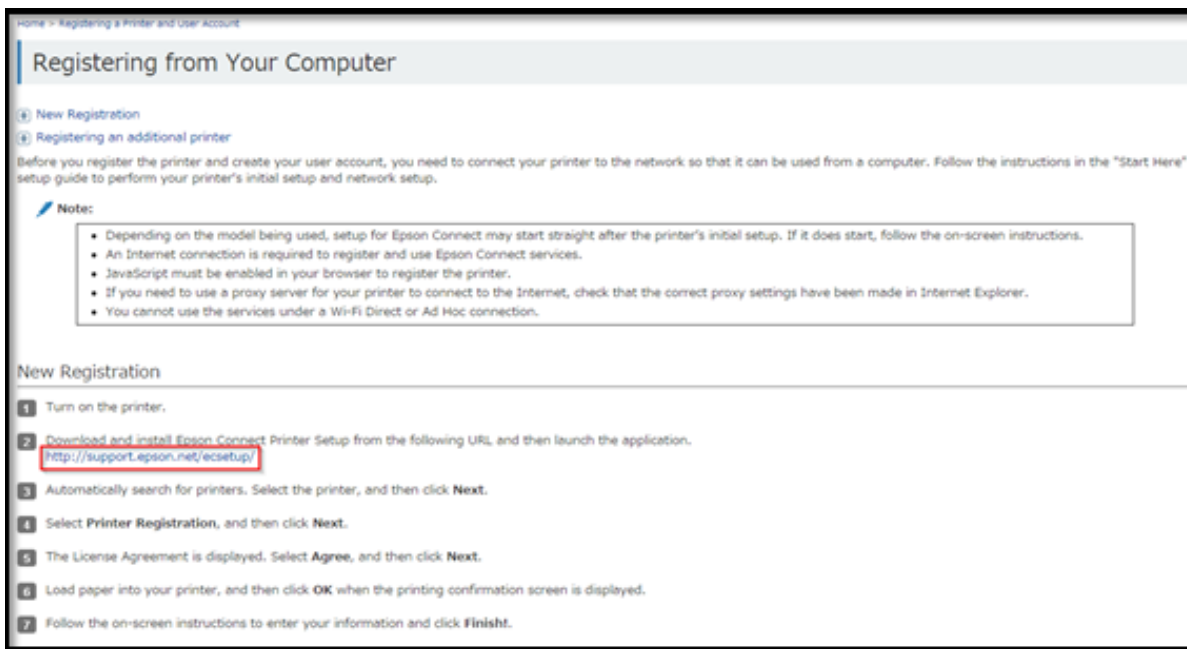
Home > Registering a Printer and User Account

Registering from Your Computer

New Registration

Registering an additional printer

Before you register the printer and create your user account, you need to connect your printer to the network so that it can be used from a computer. Follow the instructions in the "Start Here" setup guide to perform your printer's initial setup and network setup.

Note:

- Depending on the model being used, setup for Epson Connect may start straight after the printer's initial setup. If it does start, follow the on-screen instructions.
- An Internet connection is required to register and use Epson Connect services.
- JavaScript must be enabled in your browser to register the printer.
- If you need to use a proxy server for your printer to connect to the Internet, check that the correct proxy settings have been made in Internet Explorer.
- You cannot use the services under a Wi-Fi Direct or Ad Hoc connection.

New Registration

1 Turn on the printer.

2 Download and install Epson Connect Printer Setup from the following URL and then launch the application.
http://support.epson.net/ecsetup/

3 Automatically search for printers. Select the printer, and then click Next.

4 Select Printer Registration, and then click Next.

5 The License Agreement is displayed. Select Agree, and then click Next.

6 Load paper into your printer, and then click OK when the printing confirmation screen is displayed.

7 Follow the on-screen instructions to enter your information and click Finisht.